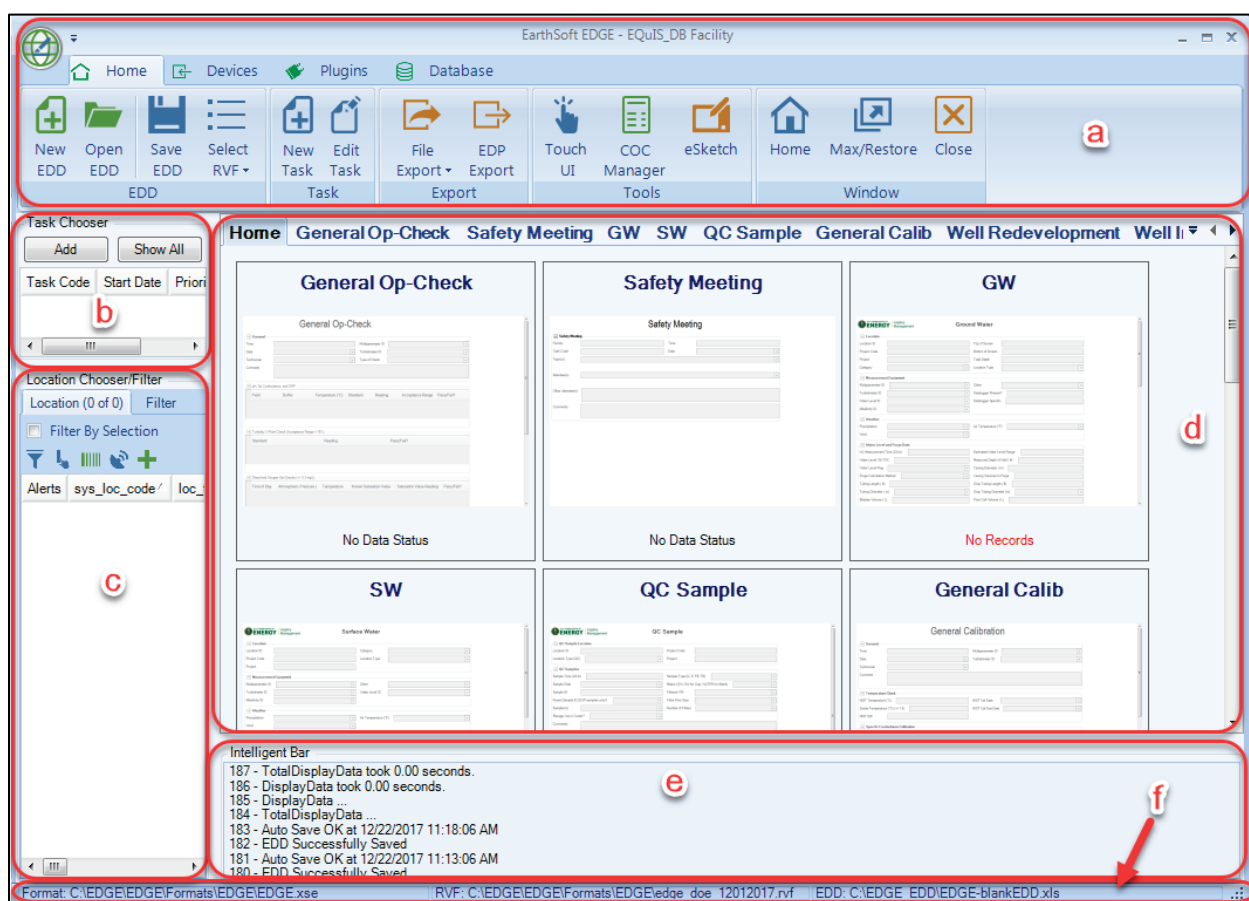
EarthSoft EDGE - EQuIS_DB Facility

Home Devices Plugins Database

New EDD Open EDD Save EDD Select RVF
EDD
New Task Edit Task
Task
File Export EDP Export
Export
Touch UI COC Manager eSketch
Tools
Home Max/Restore Close
Window

a

Task Chooser
Add Show All
Task Code Start Date Priori

b

Location Chooser/Filter
Location (0 of 0) Filter
Filter By Selection
Alerts sys_loc_code loc_

c

Home General Op-Check Safety Meeting GW SW QC Sample General Calib Well Redevelopment Well I

General Op-Check
General Op-Check
No Data Status

Safety Meeting
Safety Meeting
No Data Status

GW
ENERGY Ground Water
No Records

SW
ENERGY Surface Water

QC Sample
ENERGY QC Sample

General Calib
General Calibration

d

Intelligent Bar
187 - TotalDisplayData took 0.00 seconds.
186 - DisplayData took 0.00 seconds.
185 - DisplayData ...
184 - TotalDisplayData ...
183 - Auto Save OK at 12/22/2017 11:18:06 AM
182 - EDD Successfully Saved
181 - Auto Save OK at 12/22/2017 11:13:06 AM
180 - EDD Successfully Saved

e

f

Format: C:\EDGE\EDGE\Formats\EDGE\EDGE.xse RVF: C:\EDGE\EDGE\Formats\EDGE\edge_doe_12012017.rvf EDD: C:\EDGE_EDD\EDGE-blankEDD.xls